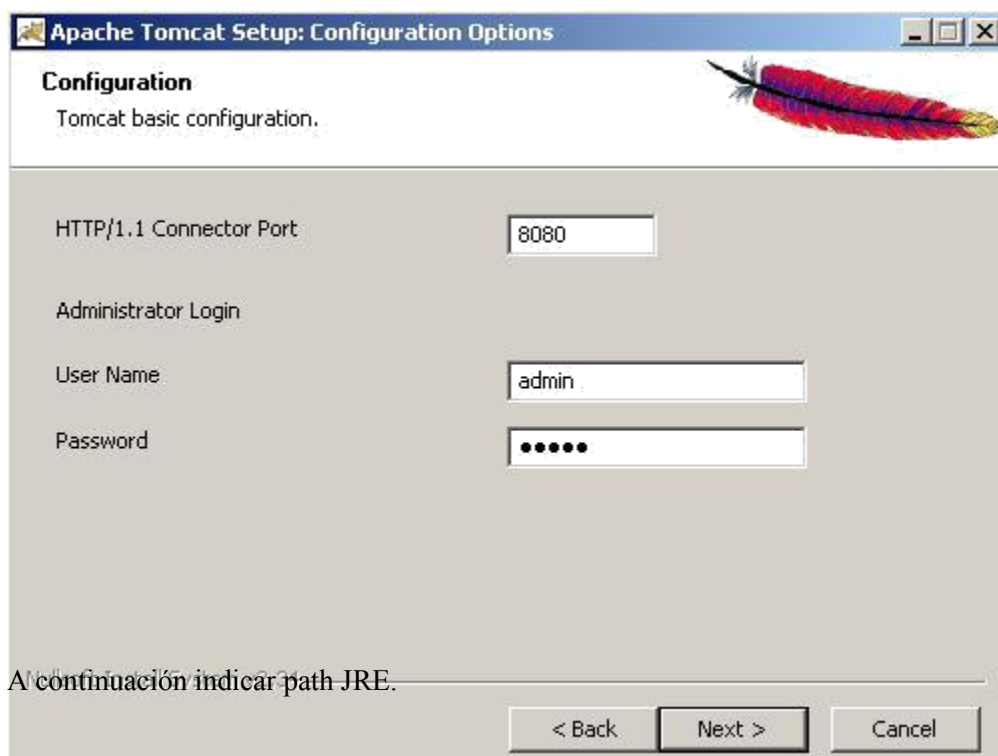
Apache Tomcat Setup: Configuration Options

Configuration
Tomcat basic configuration.

HTTP/1.1 Connector Port
8080

Administrator Login

User Name
admin

Password
●●●●●

Nullsoft Install System v2.34
A continuación indicar path JRE.

< Back
Next >
Cancel